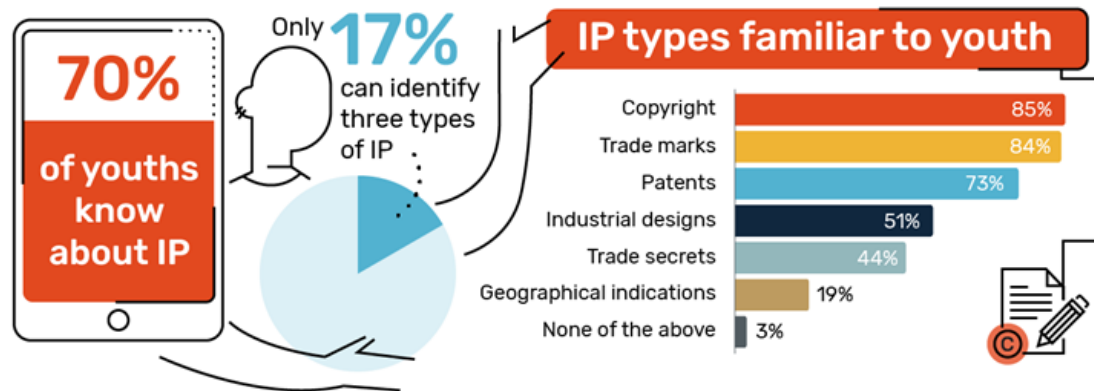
70%

of youths know about IP

Only 17% can identify three types of IP

IP types familiar to youth

| | |
|---|---|
| Copyright | 85% |
| Trade marks | 84% |
| Patents | 73% |
| Industrial designs | 51% |
| Trade secrets | 44% |
| Geographical indications | 19% |
| None of the above | 3% |

©